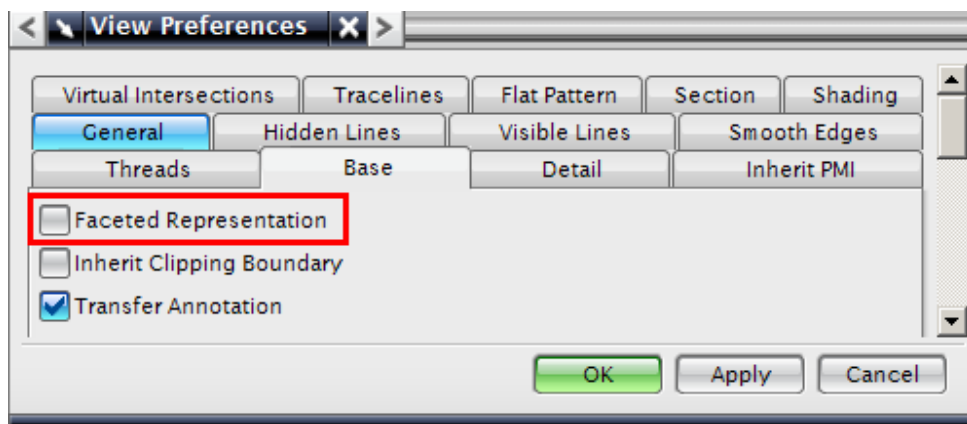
View Preferences

Virtual Intersections | Tracelines | Flat Pattern | Section | Shading
General | Hidden Lines | Visible Lines | Smooth Edges
Threads | Base | Detail | Inherit PMI

Faceted Representation
Inherit Clipping Boundary
Transfer Annotation

OK | Apply | Cancel